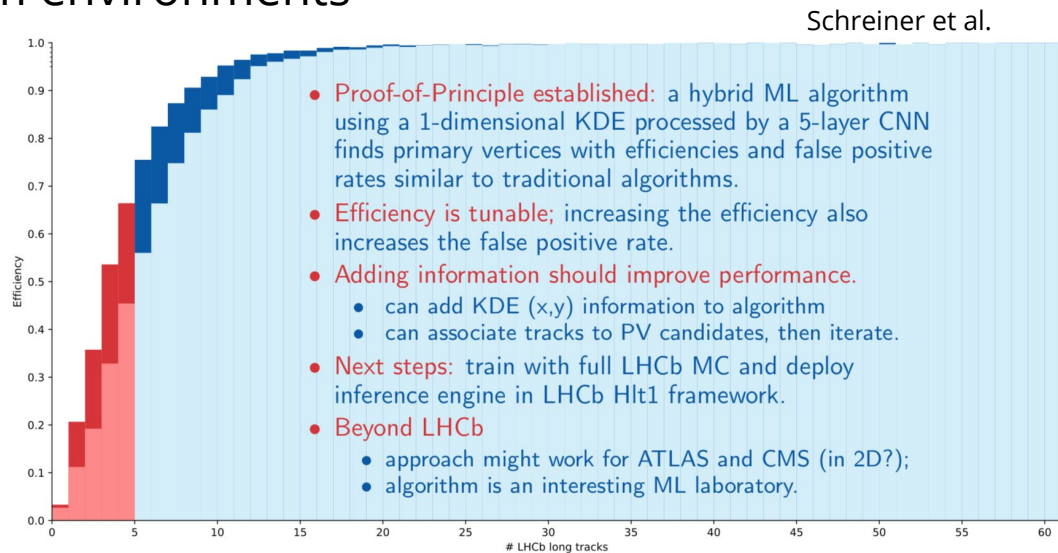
n environments

Schreiner et al.

- Proof-of-Principle established: a hybrid ML algorithm using a 1-dimensional KDE processed by a 5-layer CNN finds primary vertices with efficiencies and false positive rates similar to traditional algorithms.
- Efficiency is tunable; increasing the efficiency also increases the false positive rate.
- Adding information should improve performance.
  - can add KDE (x,y) information to algorithm
  - can associate tracks to PV candidates, then iterate.
- Next steps: train with full LHCb MC and deploy inference engine in LHCb Hlt1 framework.
- Beyond LHCb
  - approach might work for ATLAS and CMS (in 2D?);
  - algorithm is an interesting ML laboratory.

Efficiency

1.0
0.9
0.8
0.7
0.6
0.5
0.4
0.3
0.2
0.1
0.0

0 5 10 15 20 25 30 35 40 45 50 55 60

# LHCb long tracks